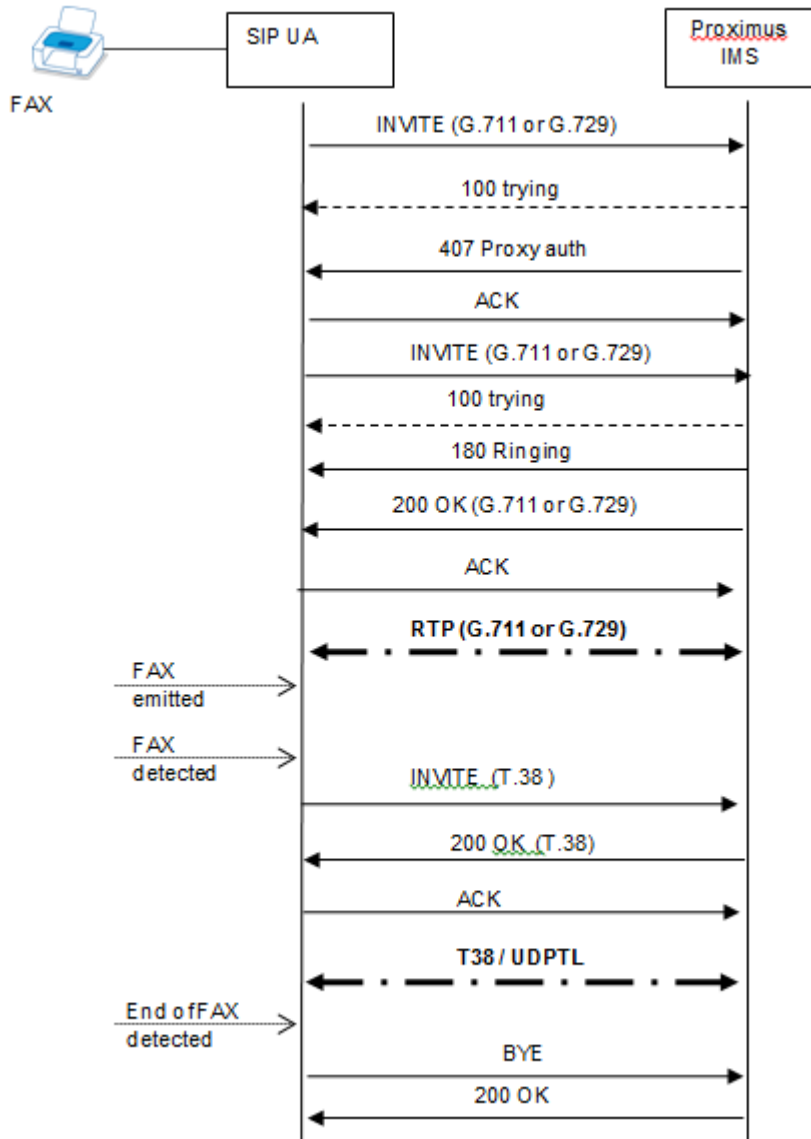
SIP UA

Proximus IMS

FAX

INVITE (G.711 or G.729)

100 trying

407 Proxy auth

ACK

INVITE (G.711 or G.729)

100 trying

180 Ringing

200 OK (G.711 or G.729)

ACK

RTP (G.711 or G.729)

FAX emitted

FAX detected

INVITE (T.38 )

200 OK (T.38)

ACK

T38 / UDPTL

End of FAX detected

BYE

200 OK